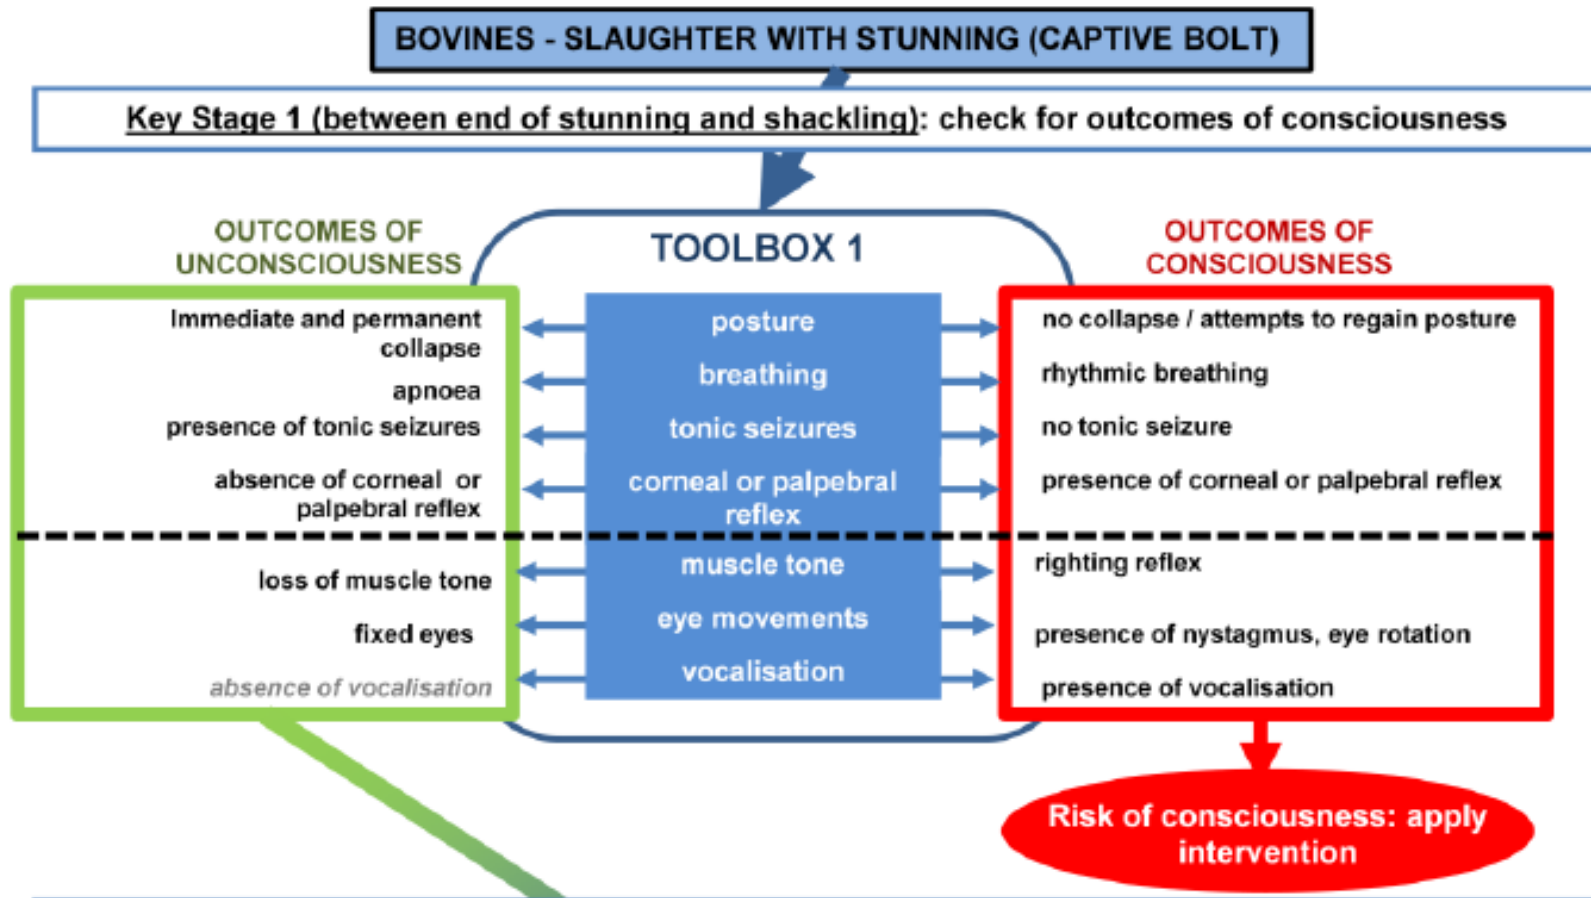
BOVINES - SLAUGHTER WITH STUNNING (CAPTIVE BOLT)

Key Stage 1 (between end of stunning and shackling): check for outcomes of consciousness

OUTCOMES OF UNCONSCIOUSNESS

TOOLBOX 1

OUTCOMES OF CONSCIOUSNESS

Immediate and permanent collapse
apnoea
presence of tonic seizures
absence of corneal or palpebral reflex
loss of muscle tone
fixed eyes
absence of vocalisation

posture
breathing
tonic seizures
corneal or palpebral reflex
muscle tone
eye movements
vocalisation

no collapse / attempts to regain posture
rhythmic breathing
no tonic seizure
presence of corneal or palpebral reflex
righting reflex
presence of nystagmus, eye rotation
presence of vocalisation

Risk of consciousness: apply intervention